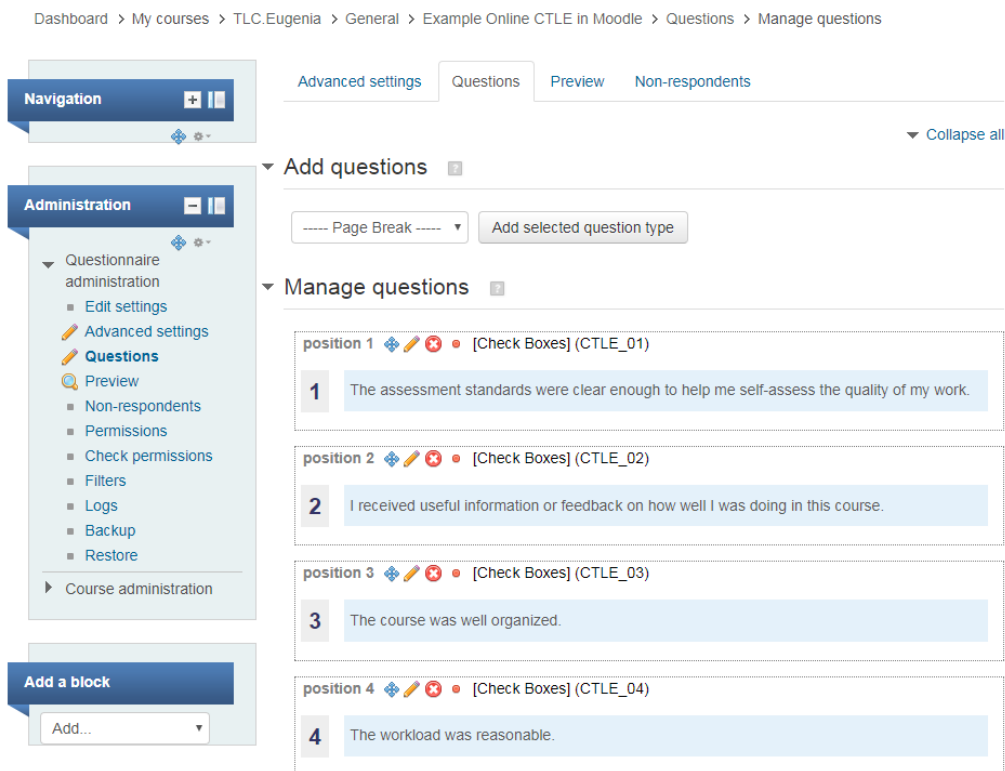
Dashboard > My courses > TLC.Eugenia > General > Example Online CTLE in Moodle > Questions > Manage questions

Navigation

Administration

Questionnaire administration
Edit settings
Advanced settings
Questions
Preview
Non-respondents
Permissions
Check permissions
Filters
Logs
Backup
Restore
Course administration

Add a block
Add...

Advanced settings | Questions | Preview | Non-respondents

Collapse all

Add questions

----- Page Break -----
Add selected question type

Manage questions

position 1 [Check Boxes] (CTLE_01)
1 The assessment standards were clear enough to help me self-assess the quality of my work.

position 2 [Check Boxes] (CTLE_02)
2 I received useful information or feedback on how well I was doing in this course.

position 3 [Check Boxes] (CTLE_03)
3 The course was well organized.

position 4 [Check Boxes] (CTLE_04)
4 The workload was reasonable.